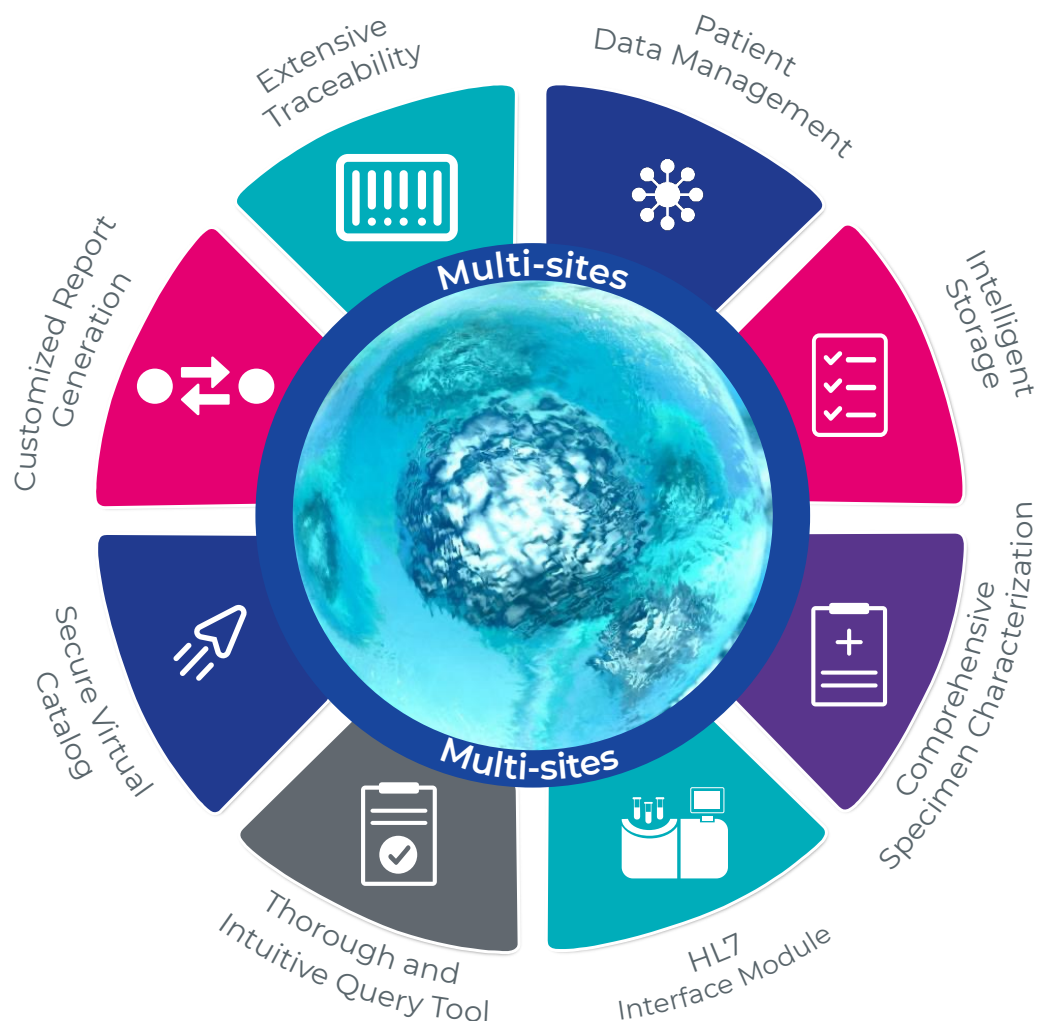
Extensive Traceability

Patient Data Management

Intelligent Storage

Comprehensive Specimen Characterization

HL7 Interface Module

Thorough and Intuitive Query Tool

Secure Virtual Catalog

Customized Report Generation

Multi-sites

Multi-sites